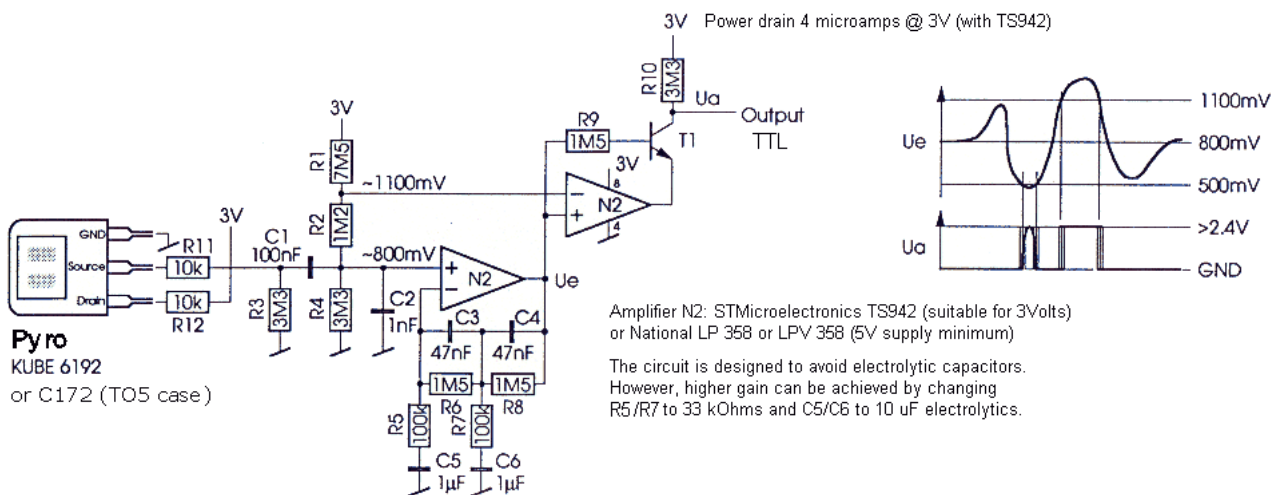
3V Power drain 4 microamps @ 3V (with TS942)

R10
3M3
Ua
Output
TTL
R9
1M5
T1
3V
R1
7M5
3V
~1100mV
8
N2
4
R2
1M2
~800mV
N2
Ue
C1
100nF
3V
GND
R11
Source
10k
Drain
10k
R12
R3
3M3
R4
3M3
C2
1nF
C3
47nF
C4
47nF
1M5
1M5
R5
100k
R6
R7
100k
R8
C5
1µF
C6
1µF

Pyro
KUBE 6192
or C172 (TO5 case)

Ue
1100mV
800mV
500mV
Ua
>2.4V
GND

Amplifier N2: STMicroelectronics TS942 (suitable for 3Volts) or National LP 358 or LPV 358 (5V supply minimum)

The circuit is designed to avoid electrolytic capacitors. However, higher gain can be achieved by changing R5/R7 to 33 kOhms and C5/C6 to 10 uF electrolytics.